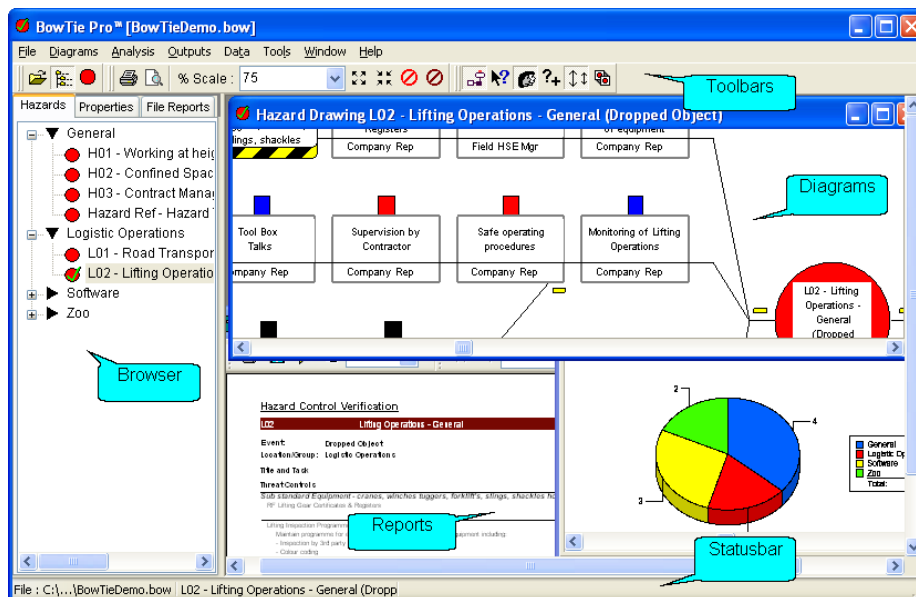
BowTie Pro™ [BowTieDemo.bow]

File Diagrams Analysis Outputs Data Tools Window Help

% Scale : 75

Toolbars

Hazards Properties File Reports

General
H01 - Working at heig
H02 - Confined Spac
H03 - Contract Mana
Hazard Ref - Hazard
Logistic Operations
L01 - Road Transpor
L02 - Lifting Operatio
Software
Zoo

Browser

Hazard Drawing L02 - Lifting Operations - General (Dropped Object)

ings, shackles

Registers
Company Rep

Field HSE Mgr

of equipment
Company Rep

Diagrams

Tool Box Talks
Company Rep

Supervision by Contractor
Company Rep

Safe operating procedures
Company Rep

Monitoring of Lifting Operations
Company Rep

L02 - Lifting Operations - General (Dropped

Hazard Control Verification

L02 Lifting Operations - General

Event Dropped Object
Location/Group: Logistic Operations

Title and Task

ThreatControls
Sub standard Equipment - cranes, winches tuggers, forklift's, slings, shackles ho
RF Lifting Gear Certificates & Registers

Lifting Inspection Programme
Maintain programmes for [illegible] equipment including:
- Inspection by 3rd party
- Colour coding

Reports

2
4
3

General
Logistic Op
Software
Zoo
Total:

Statusbar

File : C:\...\BowTieDemo.bow L02 - Lifting Operations - General (Dropp